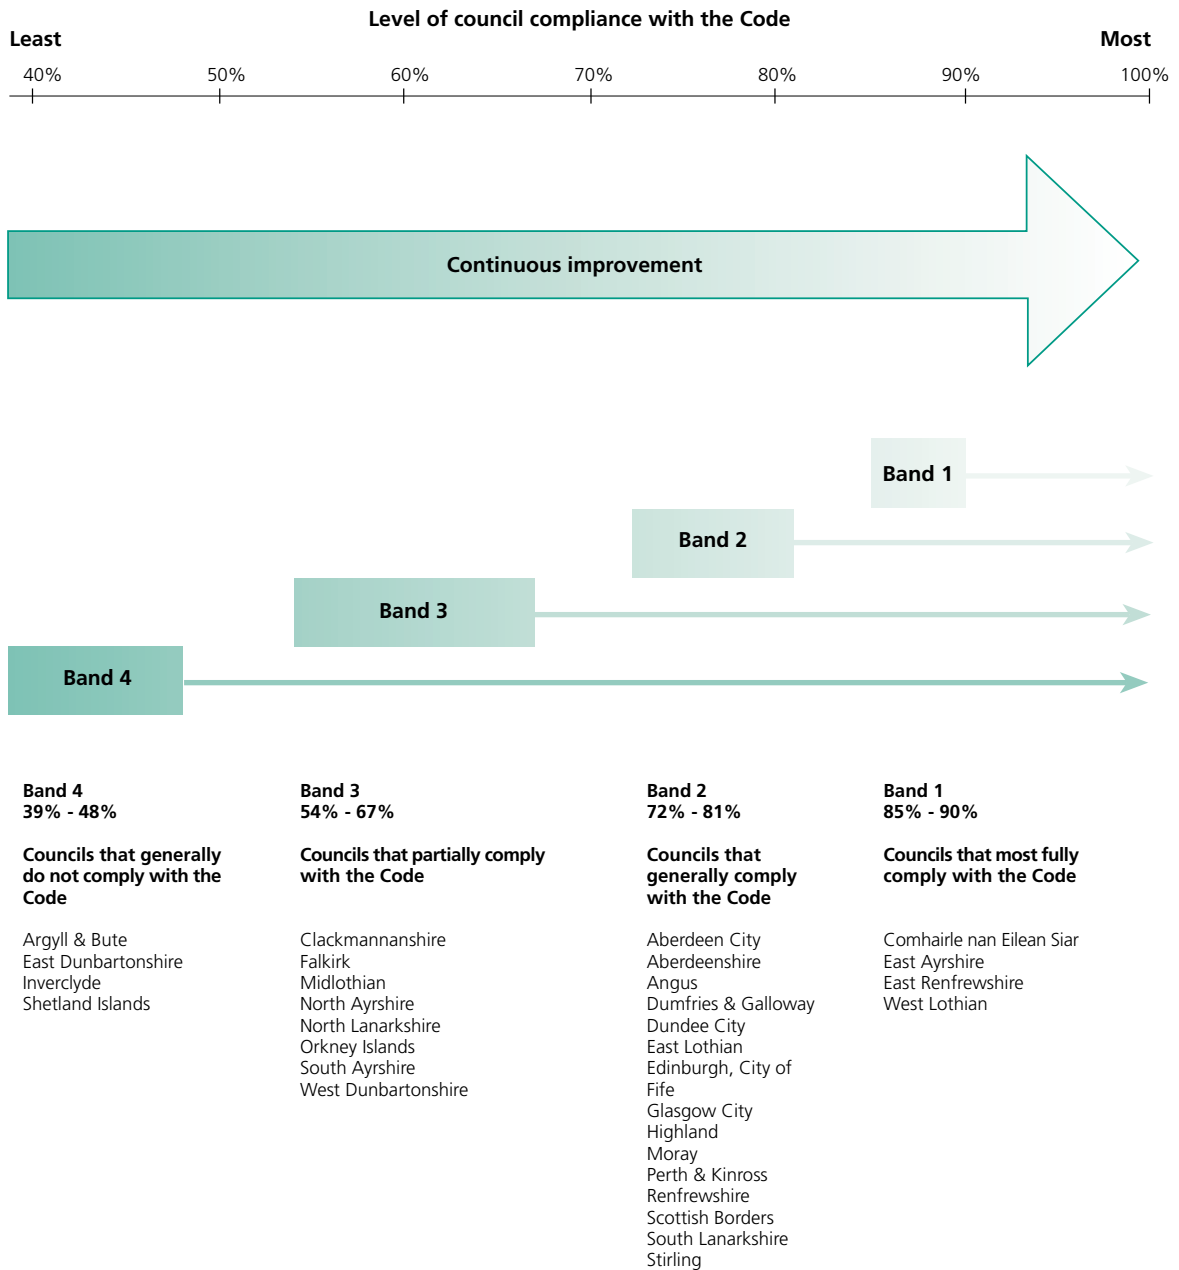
Level of council compliance with the Code
Least
Most
40% 50% 60% 70% 80% 90% 100%

Continuous improvement

Band 1
Band 2
Band 3
Band 4

Band 4
39% - 48%

Councils that generally do not comply with the Code

Argyll & Bute
East Dunbartonshire
Inverclyde
Shetland Islands

Band 3
54% - 67%

Councils that partially comply with the Code

Clackmannanshire
Falkirk
Midlothian
North Ayrshire
North Lanarkshire
Orkney Islands
South Ayrshire
West Dunbartonshire

Band 2
72% - 81%

Councils that generally comply with the Code

Aberdeen City
Aberdeenshire
Angus
Dumfries & Galloway
Dundee City
East Lothian
Edinburgh, City of
Fife
Glasgow City
Highland
Moray
Perth & Kinross
Renfrewshire
Scottish Borders
South Lanarkshire
Stirling

Band 1
85% - 90%

Councils that most fully comply with the Code

Comhairle nan Eilean Siar
East Ayrshire
East Renfrewshire
West Lothian